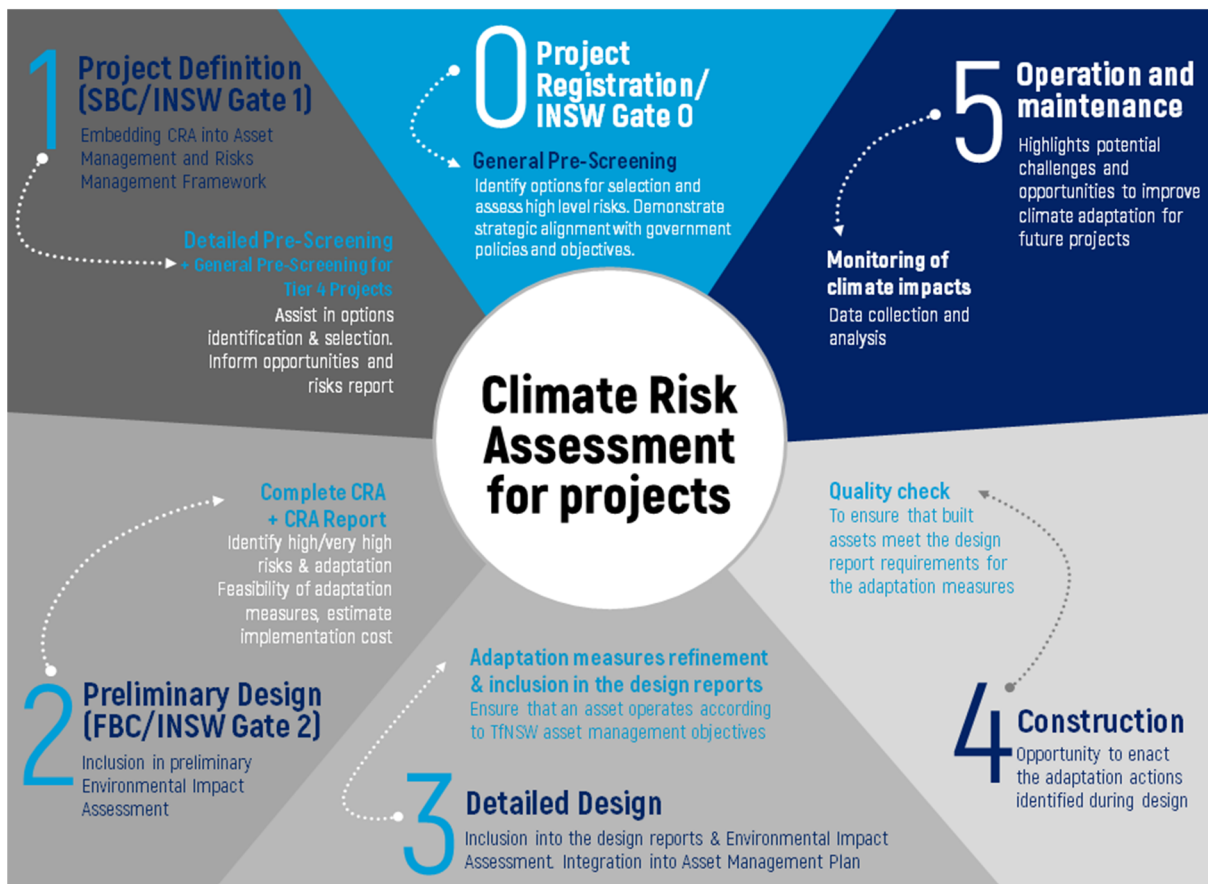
1 Project Definition (SBC/INSW Gate 1)

Embedding CRA into Asset Management and Risks Management Framework

Detailed Pre-Screening + General Pre-Screening for Tier 4 Projects

Assist in options identification & selection. Inform opportunities and risks report

0 Project Registration/ INSW Gate 0

General Pre-Screening

Identify options for selection and assess high level risks. Demonstrate strategic alignment with government policies and objectives.

5 Operation and maintenance

Highlights potential challenges and opportunities to improve climate adaptation for future projects

Monitoring of climate impacts

Data collection and analysis

Climate Risk Assessment for projects

Complete CRA + CRA Report

Identify high/very high risks & adaptation Feasibility of adaptation measures, estimate implementation cost

Quality check

To ensure that built assets meet the design report requirements for the adaptation measures

2 Preliminary Design (FBC/INSW Gate 2)

Inclusion in preliminary Environmental Impact Assessment

Adaptation measures refinement & inclusion in the design reports

Ensure that an asset operates according to TfNSW asset management objectives

4 Construction

Opportunity to enact the adaptation actions identified during design

3 Detailed Design

Inclusion into the design reports & Environmental Impact Assessment. Integration into Asset Management Plan